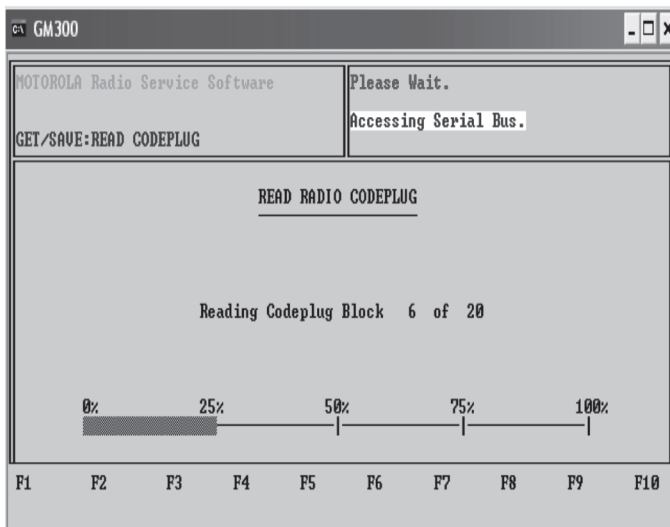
GM300

MOTOROLA Radio Service Software

GET/SAVE:READ CODEPLUG

Please Wait.

Accessing Serial Bus.

READ RADIO CODEPLUG

Reading Codeplug Block 6 of 20

0% 25% 50% 75% 100%

F1 F2 F3 F4 F5 F6 F7 F8 F9 F10